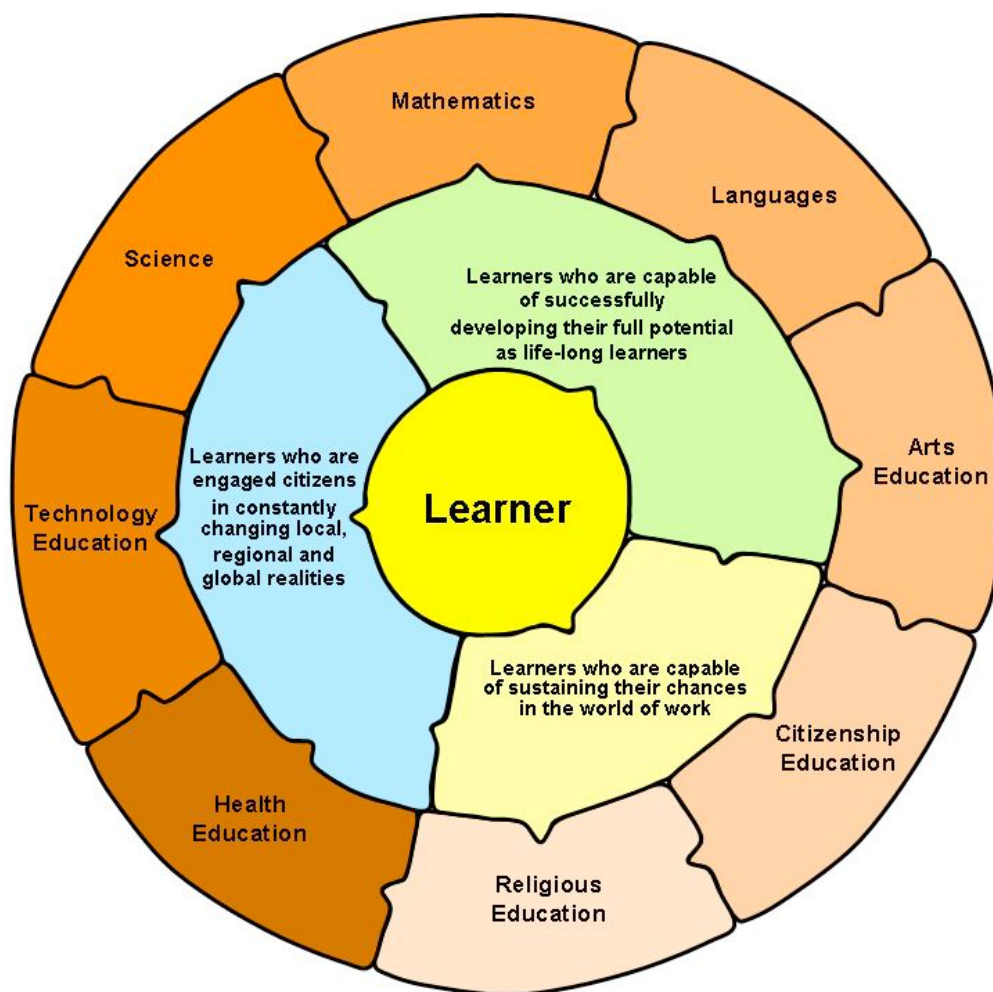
Mathematics

Languages

Arts Education

Citizenship Education

Religious Education

Health Education

Technology Education

Science

Learners who are capable of successfully developing their full potential as life-long learners

Learners who are engaged citizens in constantly changing local, regional and global realities

Learner

Learners who are capable of sustaining their chances in the world of work